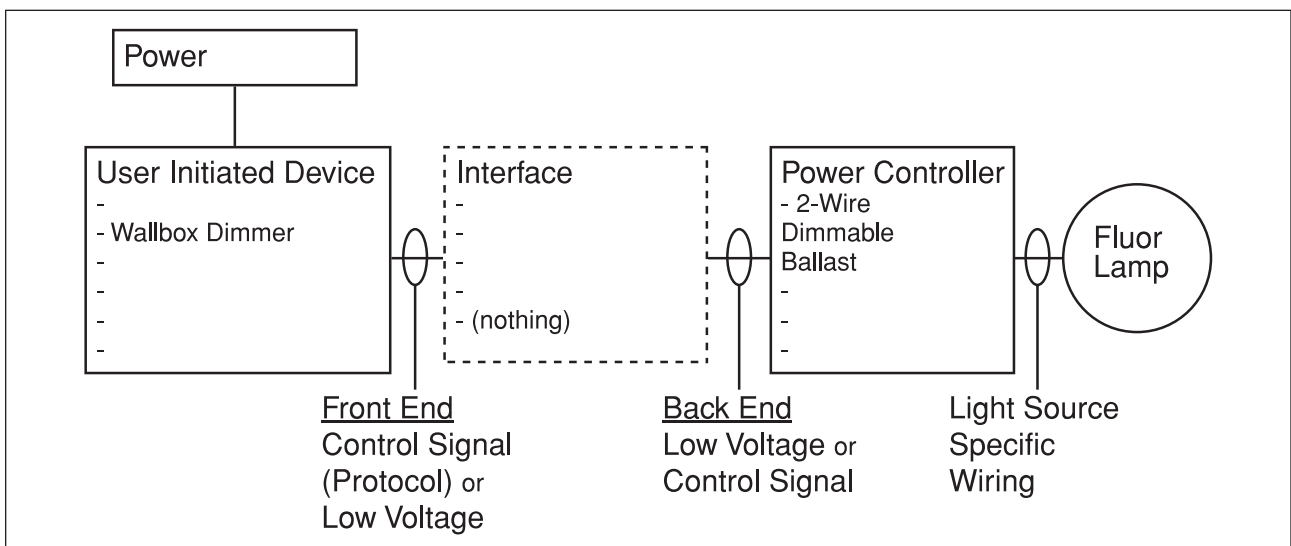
Power

User Initiated Device
-
- Wallbox Dimmer
-
-
-
-

Interface
-
-
-
-
- (nothing)

Power Controller
- 2-Wire Dimmable Ballast
-
-
-

Fluor Lamp

Front End
Control Signal (Protocol) or Low Voltage

Back End
Low Voltage or Control Signal

Light Source Specific Wiring